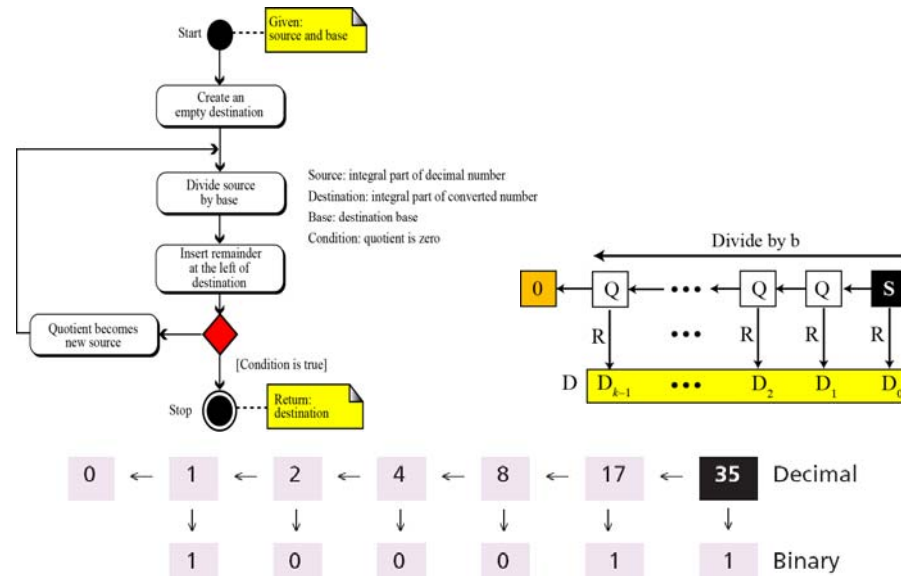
Start

Given:
source and base

Create an empty destination

Divide source by base

Insert remainder at the left of destination

Quotient becomes new source

[Condition is true]

Stop

Return:
destination

Source: integral part of decimal number

Destination: integral part of converted number

Base: destination base

Condition: quotient is zero

Divide by b

0 Q ••• Q Q S

R ••• R R R

D $D_{k-1}$ ••• $D_2$ $D_1$ $D_0$

0 ← 1 ← 2 ← 4 ← 8 ← 17 35 Decimal

↓ ↓ ↓ ↓ ↓ ↓

1 0 0 0 1 1 Binary